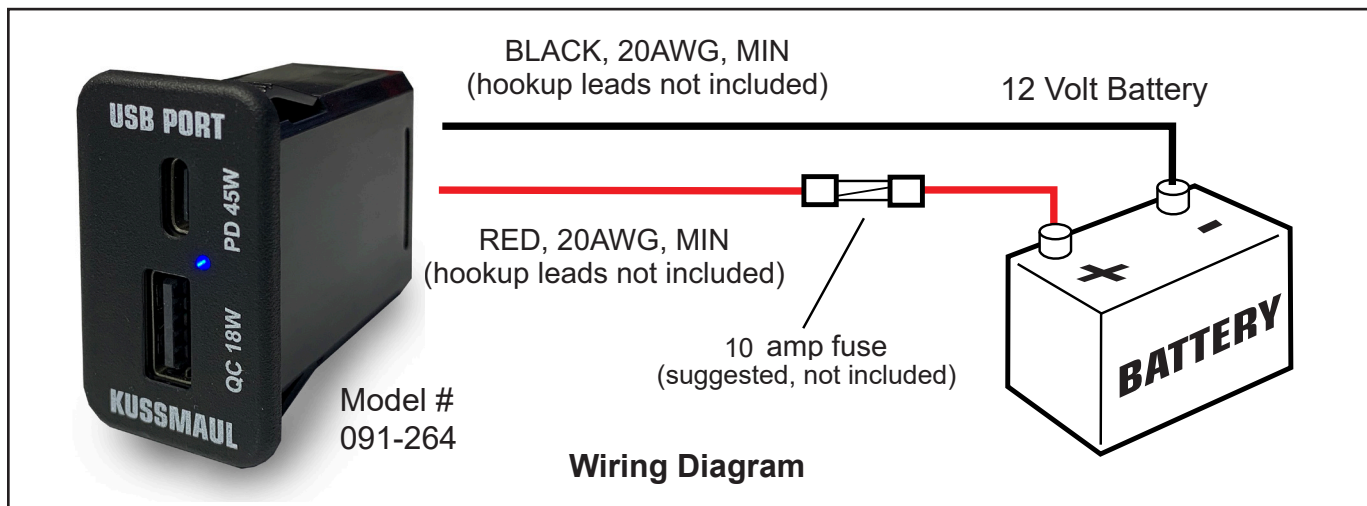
USB PORT
PD 45W
QC 18W
KUSSMAUL

BLACK, 20AWG, MIN
(hookup leads not included)

12 Volt Battery

RED, 20AWG, MIN
(hookup leads not included)

+
-
BATTERY

10 amp fuse
(suggested, not included)

Model #
091-264

Wiring Diagram